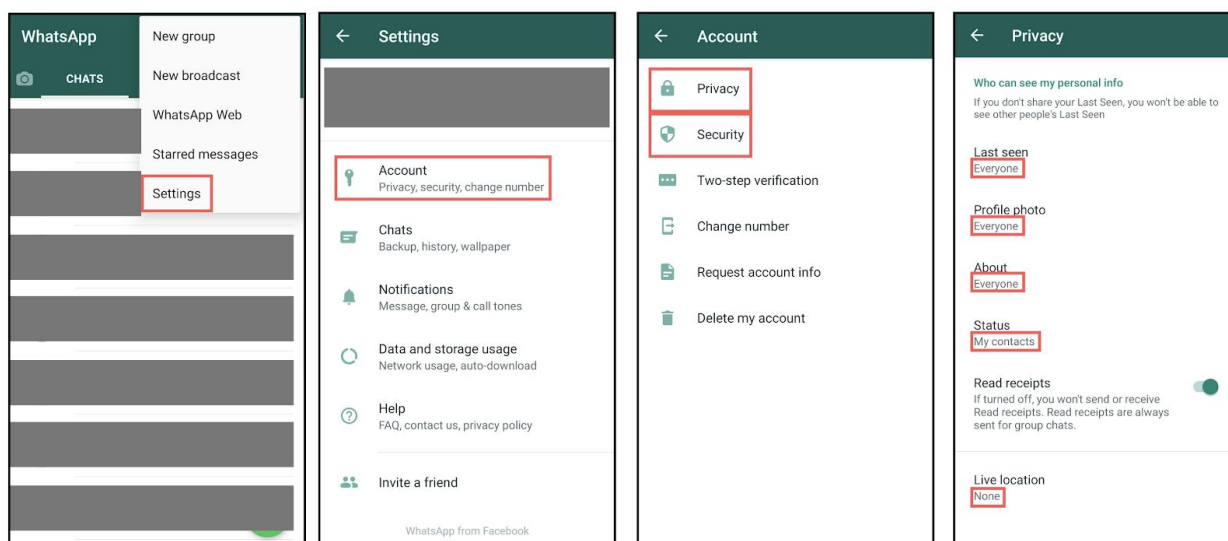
WhatsApp

CHATS

New group

New broadcast

WhatsApp Web

Starred messages

Settings

← Settings

Account
Privacy, security, change number

Chats
Backup, history, wallpaper

Notifications
Message, group & call tones

Data and storage usage
Network usage, auto-download

Help
FAQ, contact us, privacy policy

Invite a friend

WhatsApp from Facebook

← Account

Privacy

Security

Two-step verification

Change number

Request account info

Delete my account

← Privacy

Who can see my personal info
If you don't share your Last Seen, you won't be able to see other people's Last Seen

Last seen
Everyone

Profile photo
Everyone

About
Everyone

Status
My contacts

Read receipts
If turned off, you won't send or receive Read receipts. Read receipts are always sent for group chats.

Live location
None